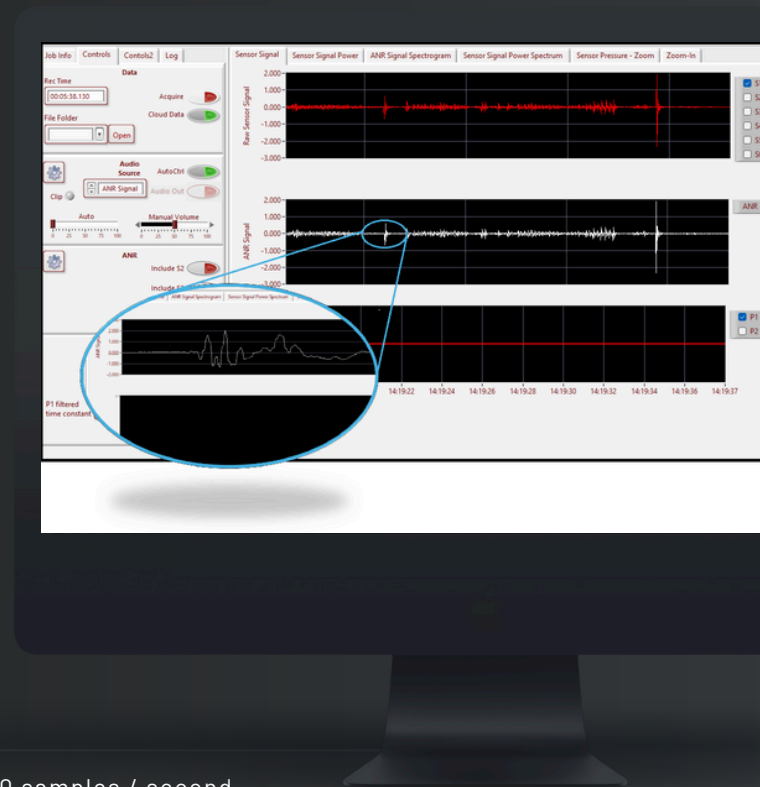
Job Info | Controls | Contols2 | Log

Data

Rec Time
00:05:38.130

Acquire

File Folder

Open

Cloud Data

Audio Source

AutoCtrl

Clip

ANR Signal

Audio Out

Auto

Manual Volume

0 25 50 75 100

0 25 50 75 100

ANR

Include S2

Include

P1 filtered time constant

Sensor Signal | Sensor Signal Power | ANR Signal Spectrogram | Sensor Signal Power Spectrum | Sensor Pressure - Zoom | Zoom-In

Raw Sensor Signal

2.000
1.000
0.000
-1.000
-2.000
-3.000

ANR Signal

2.000
1.000
0.000
-1.000
-2.000
-3.000

ANR

P1
P2

14:19:22 14:19:24 14:19:26 14:19:28 14:19:30 14:19:32 14:19:34 14:19:36 14:19:37

ANR Signal Spectrogram | Sensor Signal Power Spectrum

0 samples / second